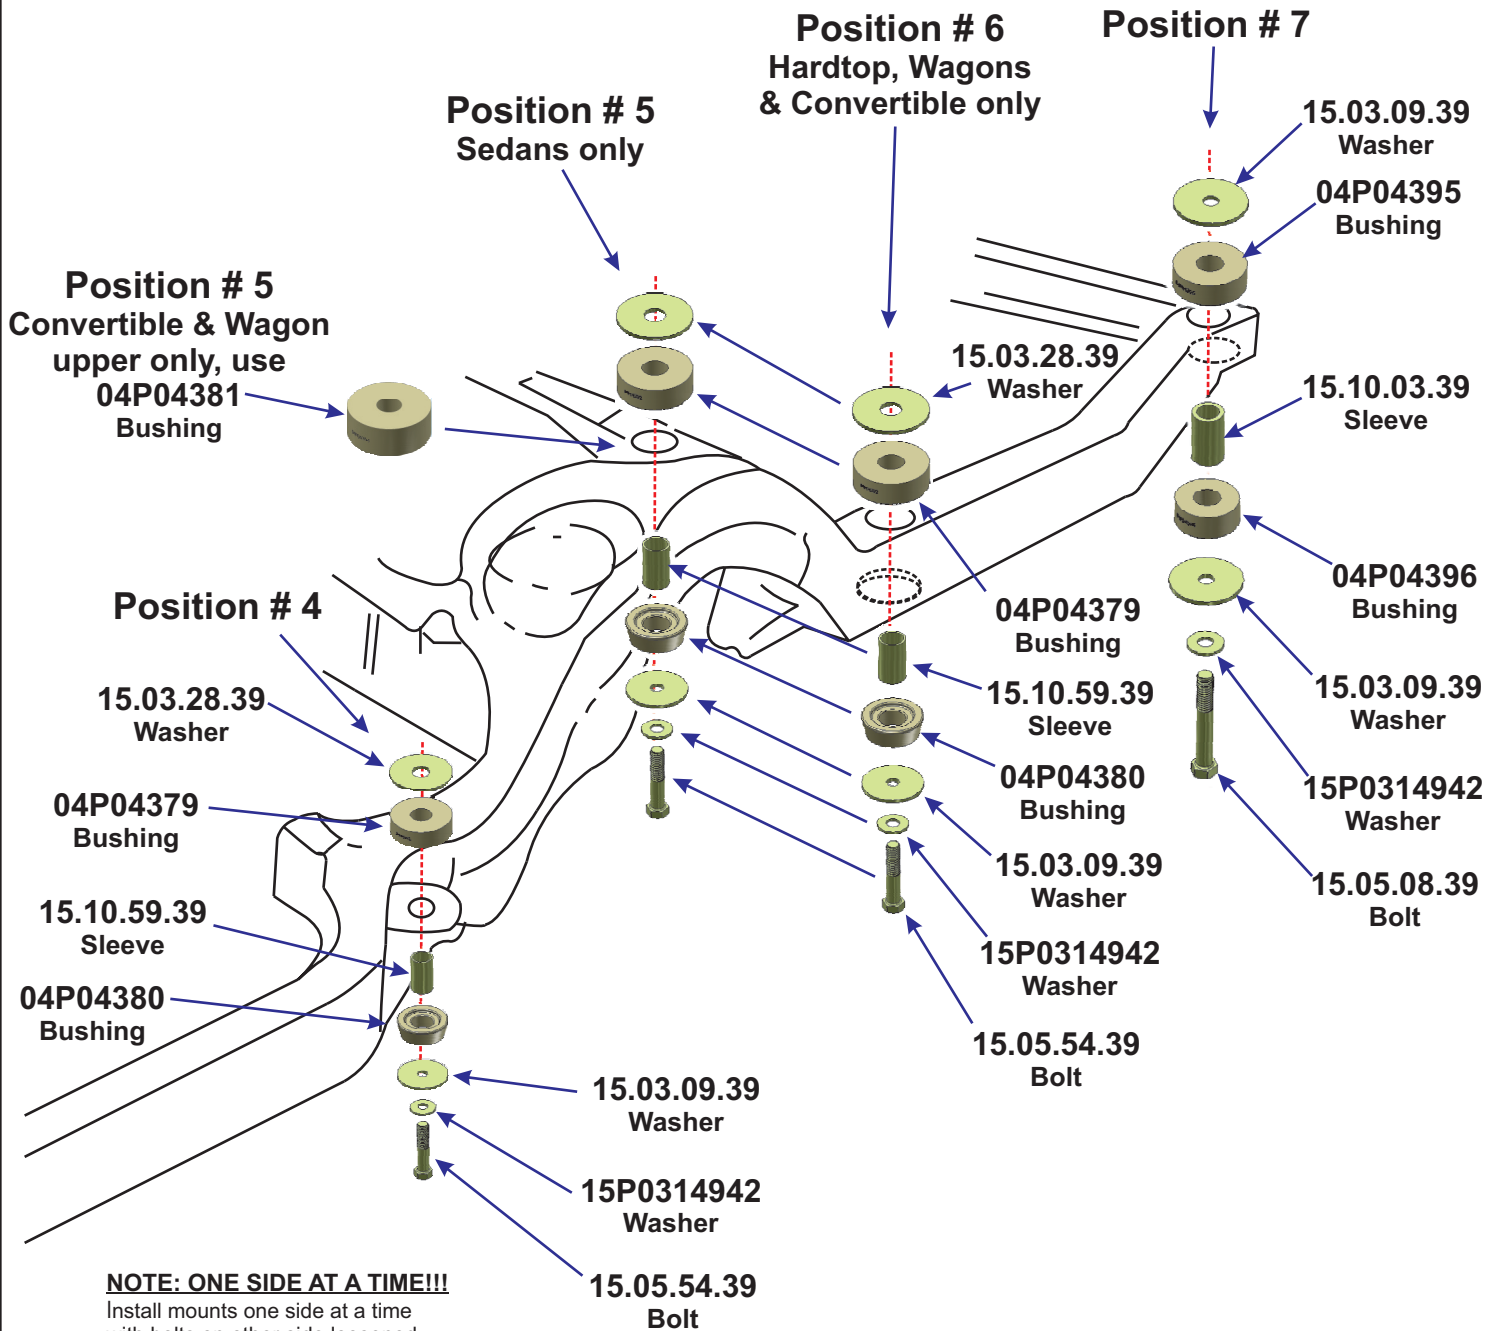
Position # 6
Hardtop, Wagons
& Convertible only

Position # 7

15.03.09.39
Washer

04P04395
Bushing

Position # 5
Sedans only

Position # 5
Convertible & Wagon
upper only, use
04P04381
Bushing

15.03.28.39
Washer

15.10.03.39
Sleeve

04P04396
Bushing

04P04379
Bushing

Position # 4

15.10.59.39
Sleeve

15.03.09.39
Washer

15.03.28.39
Washer

04P04380
Bushing

15P0314942
Washer

04P04379
Bushing

15.03.09.39
Washer

15.05.08.39
Bolt

15.10.59.39
Sleeve

15P0314942
Washer

04P04380
Bushing

15.05.54.39
Bolt

15.03.09.39
Washer

15P0314942
Washer

NOTE: ONE SIDE AT A TIME!!!
Install mounts one side at a time
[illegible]

15.05.54.39
Bolt